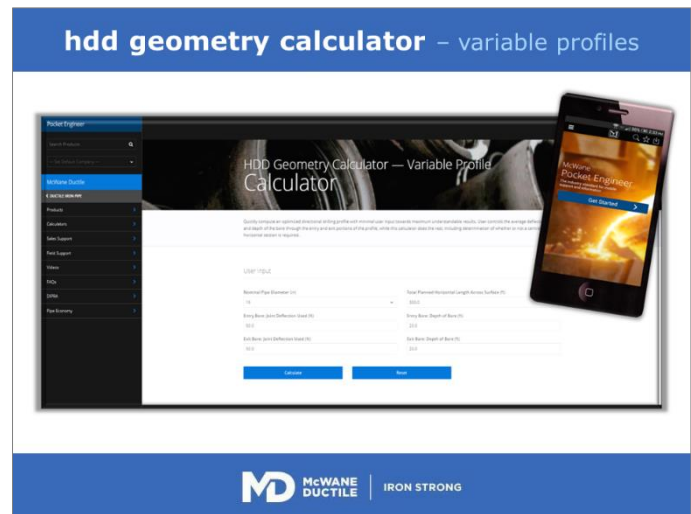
hdd geometry calculator – variable profiles

Pocket Engineer

Search Products

McWane Ductile

Products

Calculators

Sales Support

Field Support

Videos

FAQs

DIPRA

Pipe Economy

HDD Geometry Calculator — Variable Profile Calculator

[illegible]

User Input

Nominal Pipe Diameter (in)

Total Planned Horizontal Length Across Surface (ft)

Entry Bore: Joint Deflection Used (%)

Entry Bore: Depth of Bore (ft)

Exit Bore: Joint Deflection Used (%)

Exit Bore: Depth of Bore (ft)

Calculate

Reset

McWane Pocket Engineer

Get Started

MD McWANE DUCTILE | IRON STRONG